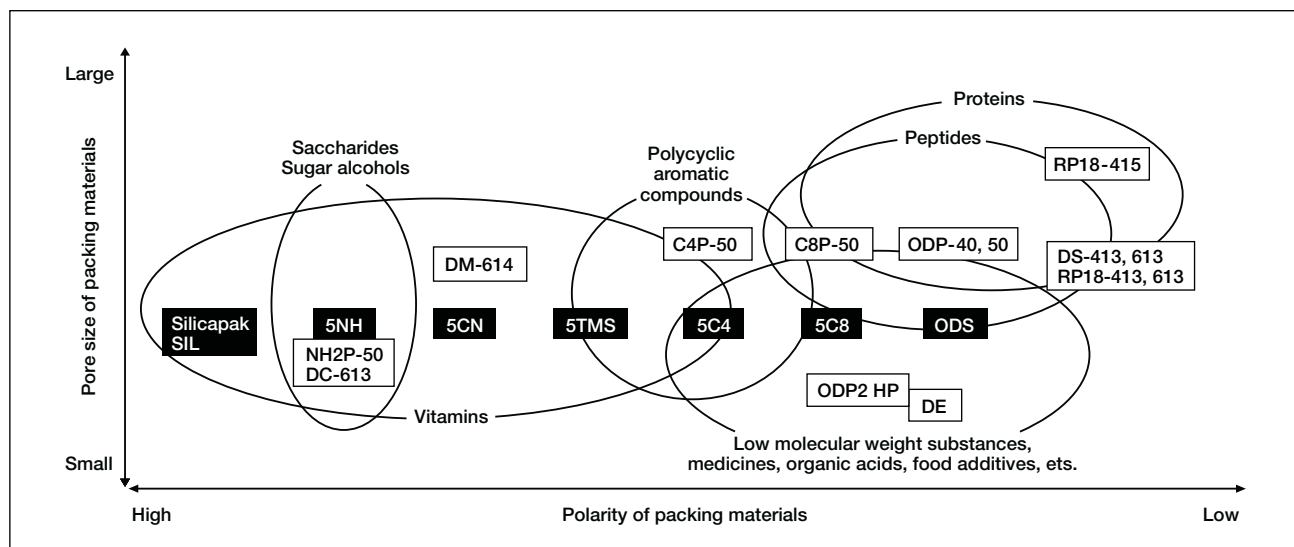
Large

Pore size of packing materials

Small

Proteins

Peptides

RP18-415

Saccharides
Sugar alcohols

Polycyclic aromatic compounds

C4P-50

C8P-50

ODP-40, 50

DS-413, 613
RP18-413, 613

DM-614

Silicapak SIL

5NH

5CN

5TMS

5C4

5C8

ODS

NH2P-50
DC-613

ODP2 HP

DE

Vitamins

Low molecular weight substances, medicines, organic acids, food additives, ets.

High

Polarity of packing materials

Low